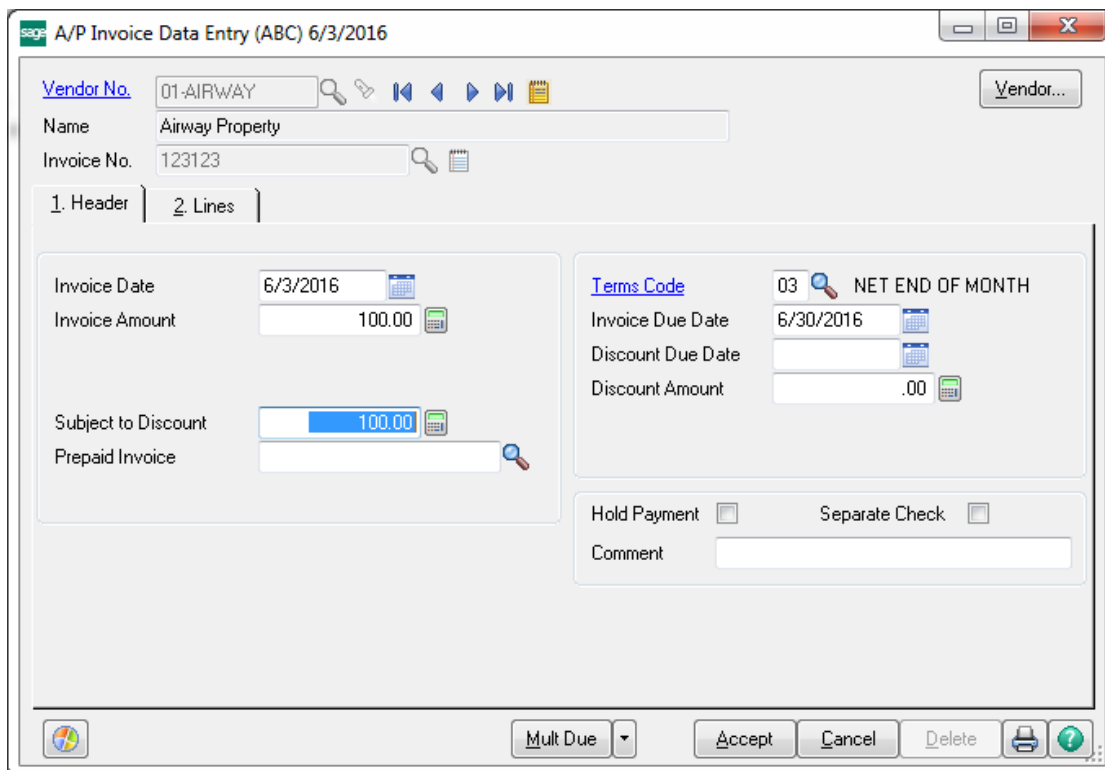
sage A/P Invoice Data Entry (ABC) 6/3/2016

Vendor No. 01-AIRWAY

Vendor...

Name Airway Property

Invoice No. 123123

1. Header 2. Lines

Invoice Date 6/3/2016

Invoice Amount 100.00

Subject to Discount 100.00

Prepaid Invoice

Terms Code 03 NET END OF MONTH

Invoice Due Date 6/30/2016

Discount Due Date

Discount Amount .00

Hold Payment

Separate Check

Comment

Mult Due

Accept

Cancel

Delete